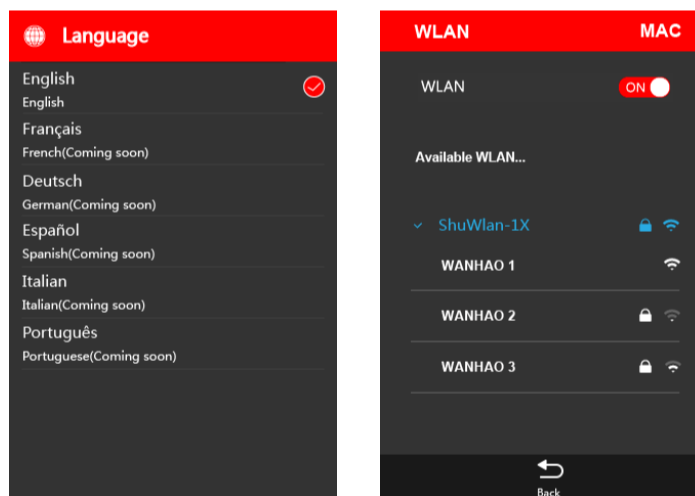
Language

English
English

Français
French(Coming soon)

Deutsch
German(Coming soon)

Español
Spanish(Coming soon)

Italian
Italian(Coming soon)

Português
Portuguese(Coming soon)

WLAN MAC

WLAN ON

Available WLAN...

✓ ShuWlan-1X

WANHAO 1

WANHAO 2

WANHAO 3

Back